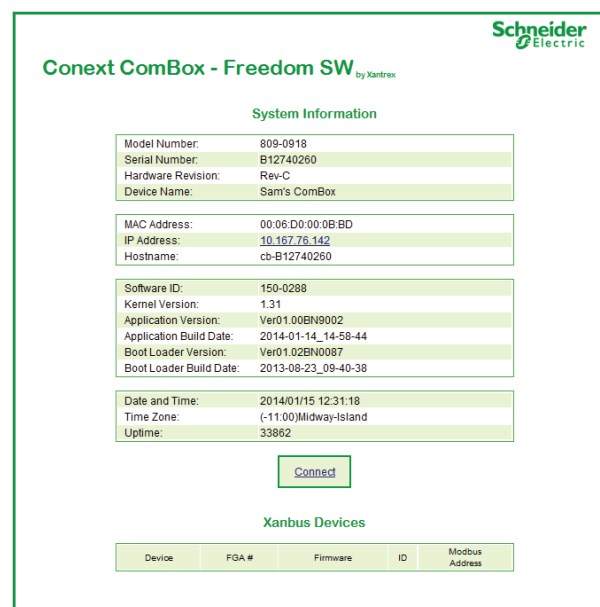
Schneider Electric

Conext ComBox - Freedom SW by Xantrex

System Information

| | |
|---|---|
| Model Number: | 809-0918 |
| Serial Number: | B12740260 |
| Hardware Revision: | Rev-C |
| Device Name: | Sam's ComBox |

| | |
|---|---|
| MAC Address: | 00:06:D0:00:0B:BD |
| IP Address: | 10.167.76.142 |
| Hostname: | cb-B12740260 |

| | |
|---|---|
| Software ID: | 150-0288 |
| Kernel Version: | 1.31 |
| Application Version: | Ver01.00BN9002 |
| Application Build Date: | 2014-01-14_14-58-44 |
| Boot Loader Version: | Ver01.02BN0087 |
| Boot Loader Build Date: | 2013-08-23_09-40-38 |

| | |
|---|---|
| Date and Time: | 2014/01/15 12:31:18 |
| Time Zone: | (-11:00)Midway-Island |
| Uptime: | 33862 |

Connect

Xanbus Devices

| Device | FGA # | Firmware | ID | Modbus Address |
|---|---|---|---|---|